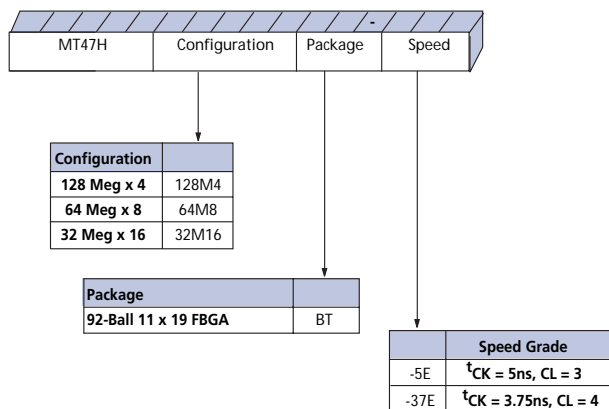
-

| MT47H | Configuration | Package | Speed |
|---|---|---|---|

| Configuration | |
|---|---|
| 128 Meg x 4 | 128M4 |
| 64 Meg x 8 | 64M8 |
| 32 Meg x 16 | 32M16 |

| Package | |
|---|---|
| 92-Ball 11 x 19 FBGA | BT |

| | Speed Grade |
|---|---|
| -5E | $^{t}CK$ = 5ns, CL = 3 |
| -37E | $^{t}CK$ = 3.75ns, CL = 4 |